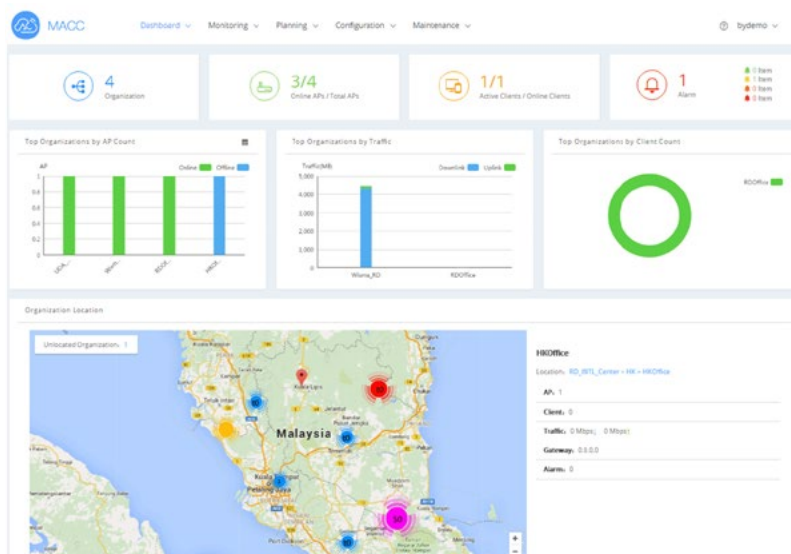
MACC Dashboard Monitoring Planning Configuration Maintenance bydemo

4
Organization

3/4
Online APs / Total APs

1/1
Active Clients / Online Clients

1
Alarm

0 Item
1 Item
0 Item
0 Item

Top Organizations by AP Count

AP Online Offline

1
0.8
0.6
0.4
0.2
0

UCA... Wism... RDOf... HKOf...

Top Organizations by Traffic

Traffic(MB) Downlink Uplink

5,000
4,000
3,000
2,000
1,000
0

Wisma_KO RDOffice

Top Organizations by Client Count

RDOffice

Organization Location

Unlocated Organization: 1

Malaysia

HKOffice

Location: RD_INTL_Center > HK > HKOffice

APs: 1

Client: 0

Traffic: 0 Mbps↓ 0 Mbps↑

Gateway: 0.0.0.0

Alarm: 0